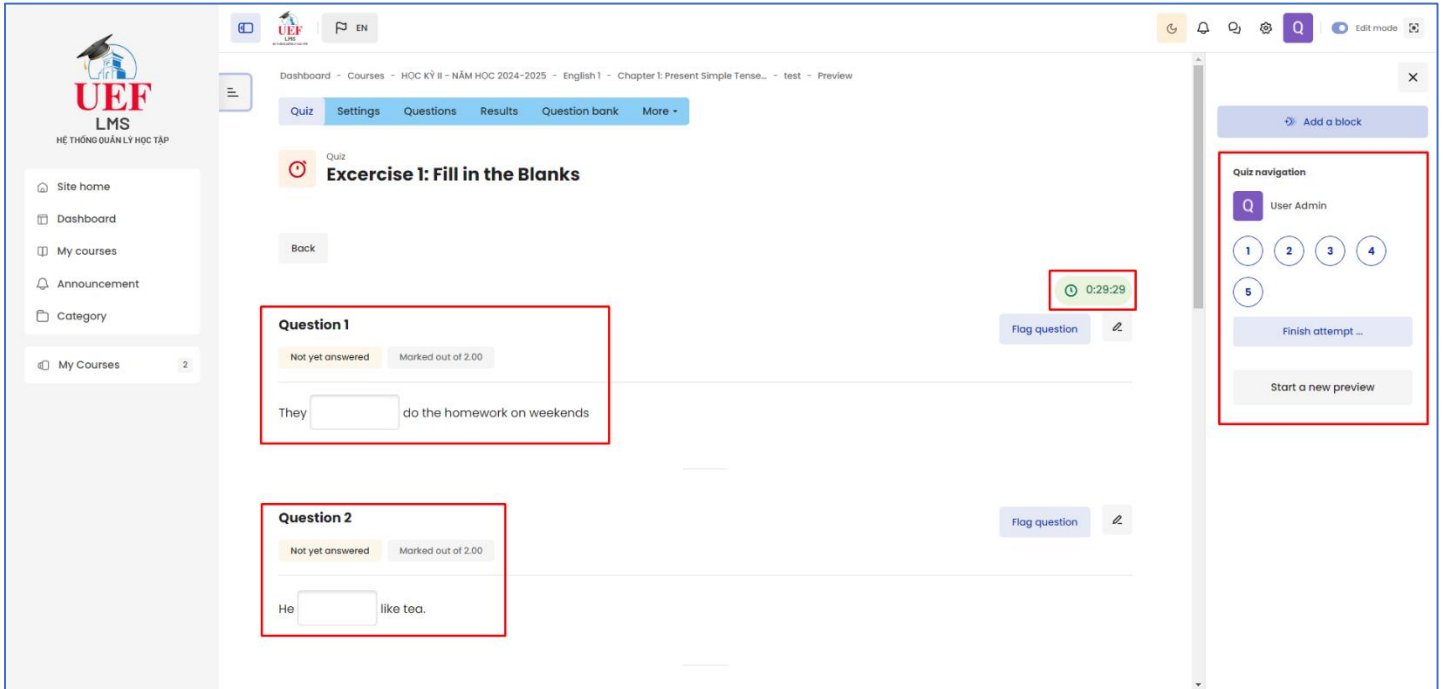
UEF
LMS
HỆ THỐNG QUẢN LÝ HỌC TẬP

Site home
Dashboard
My courses
Announcement
Category

My Courses 2

UEF LMS
EN

Q
Edit mode

Dashboard - Courses - HỌC KỲ II - NĂM HỌC 2024-2025 - English 1 - Chapter 1: Present Simple Tense... - test - Preview

Quiz Settings Questions Results Question bank More

Quiz
Excercise 1: Fill in the Blanks

Back

0:29:29

Question 1
Not yet answered
Marked out of 2.00
Flag question

They [ ] do the homework on weekends

Question 2
Not yet answered
Marked out of 2.00
Flag question

He [ ] like tea.

Add a block

Quiz navigation
Q User Admin
1 2 3 4
5
Finish attempt ...
Start a new preview